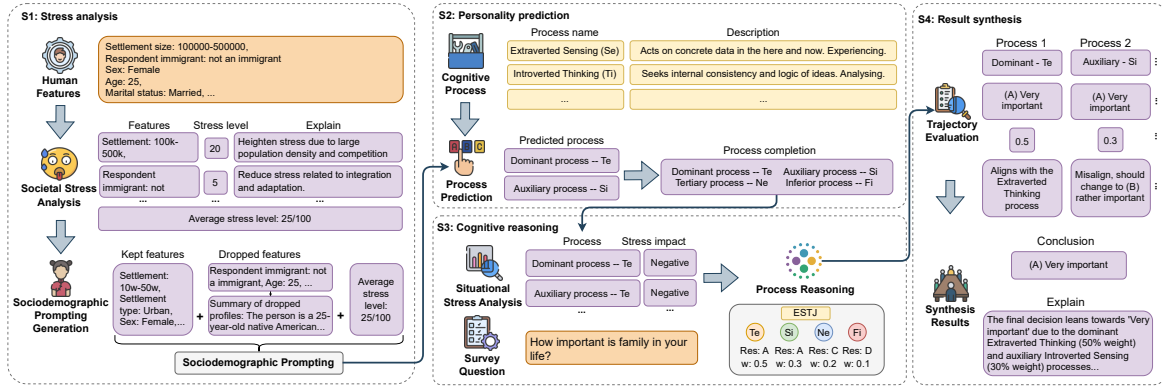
S1: Stress analysis

Human Features

Settlement size: 100000-500000,
Respondent immigrant: not an immigrant
Sex: Female
Age: 25,
Marital status: Married, ...

Societal Stress Analysis

| Features | Stress level | Explain |
|---|---|---|
| Settlement: 100k-500k, | 20 | Heighten stress due to large population density and competition |
| Respondent immigrant: not | 5 | Reduce stress related to integration and adaptation. |
| ... | ... | ... |

Average stress level: 25/100

Sociodemographic Prompting Generation

Kept features
Settlement: 10w-50w, Settlement type: Urban, Sex: Female,...

+

Dropped features
Respondent immigrant: not a immigrant, Age: 25, ...
...
Summary of dropped profiles: The person is a 25-year-old native American...

+

Average stress level: 25/100

Sociodemographic Prompting

S2: Personality prediction

Cognitive Process

| Process name | Description |
|---|---|
| Extraverted Sensing (Se) | Acts on concrete data in the here and now. Experiencing. |
| Introverted Thinking (Ti) | Seeks internal consistency and logic of ideas. Analysing. |
| ... | ... |

Process Prediction

Predicted process
Dominant process -- Te
Auxiliary process -- Si

Process completion
Dominant process -- Te Auxiliary process -- Si
Tertiary process -- Ne Inferior process -- Fi

S3: Cognitive reasoning

Situational Stress Analysis

| Process | Stress impact |
|---|---|
| Dominant process -- Te | Negative |
| Auxiliary process -- Te | Negative |
| ... | ... |

Process Reasoning

ESTJ
Te Res: A w: 0.5
Si Res: A w: 0.3
Ne Res: C w: 0.2
Fi Res: D w: 0.1

Survey Question

How important is family in your life?

S4: Result synthesis

Process 1
Dominant - Te
(A) Very important
0.5
Aligns with the Extraverted Thinking process

Process 2
Auxiliary - Si
(A) Very important
0.3
Misalign, should change to (B) rather important

Trajectory Evaluation

Conclusion
(A) Very important

Synthesis Results

Explain
The final decision leans towards 'Very important' due to the dominant Extraverted Thinking (50% weight) and auxiliary Introverted Sensing (30% weight) processes...